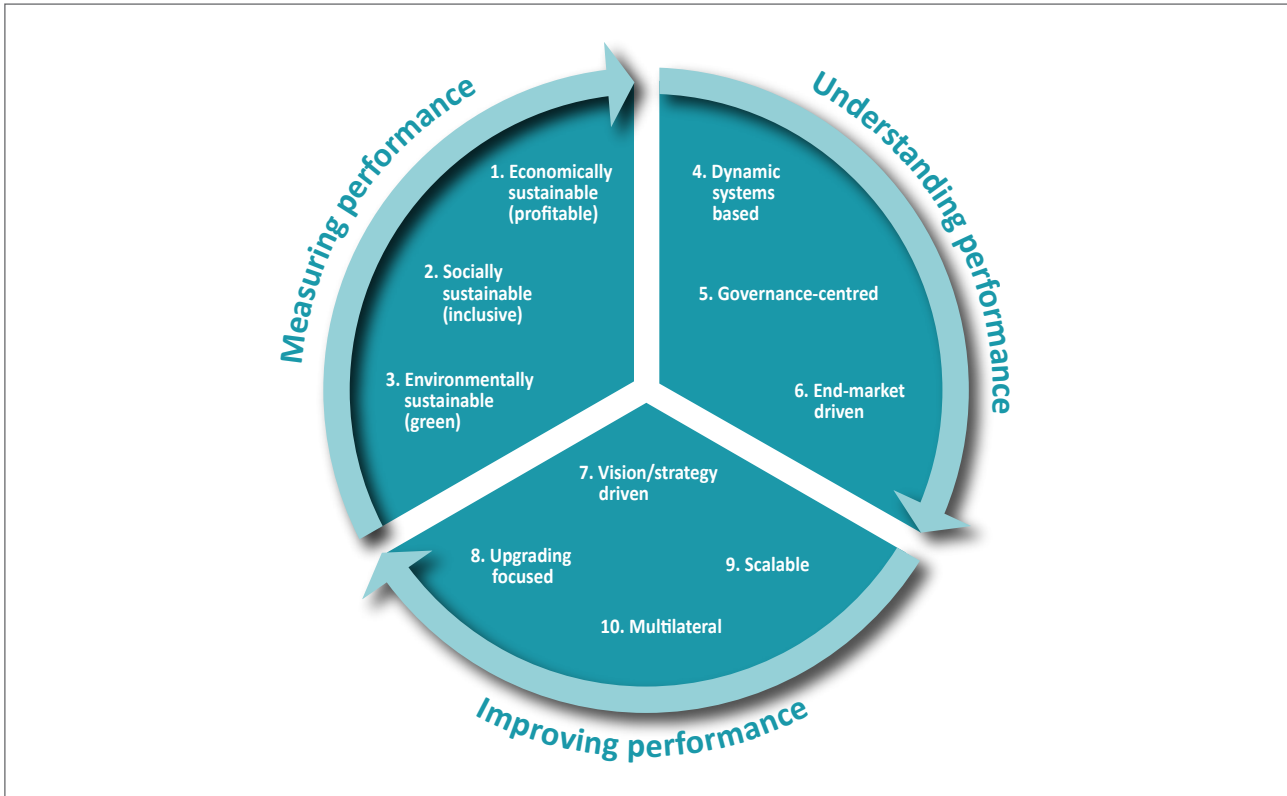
Measuring performance

1. Economically sustainable (profitable)

2. Socially sustainable (inclusive)

3. Environmentally sustainable (green)

Understanding performance

4. Dynamic systems based

5. Governance-centred

6. End-market driven

Improving performance

7. Vision/strategy driven

8. Upgrading focused

9. Scalable

10. Multilateral